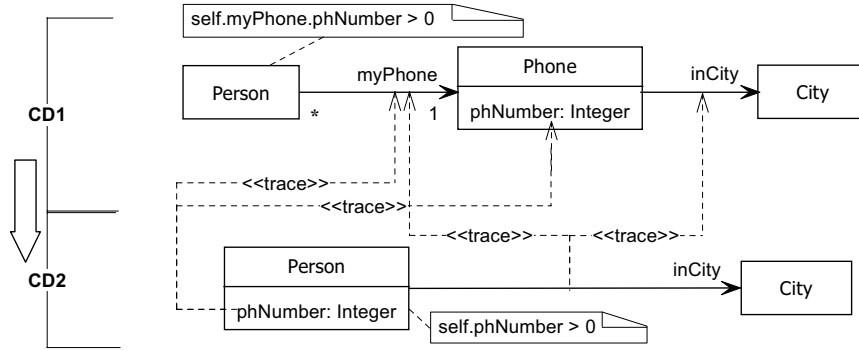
self.myPhone.phNumber > 0

CD1

Person

myPhone

*

1

Phone

phNumber: Integer

inCity

City

<<trace>>

<<trace>>

<<trace>>

<<trace>>

CD2

Person

phNumber: Integer

inCity

City

self.phNumber > 0